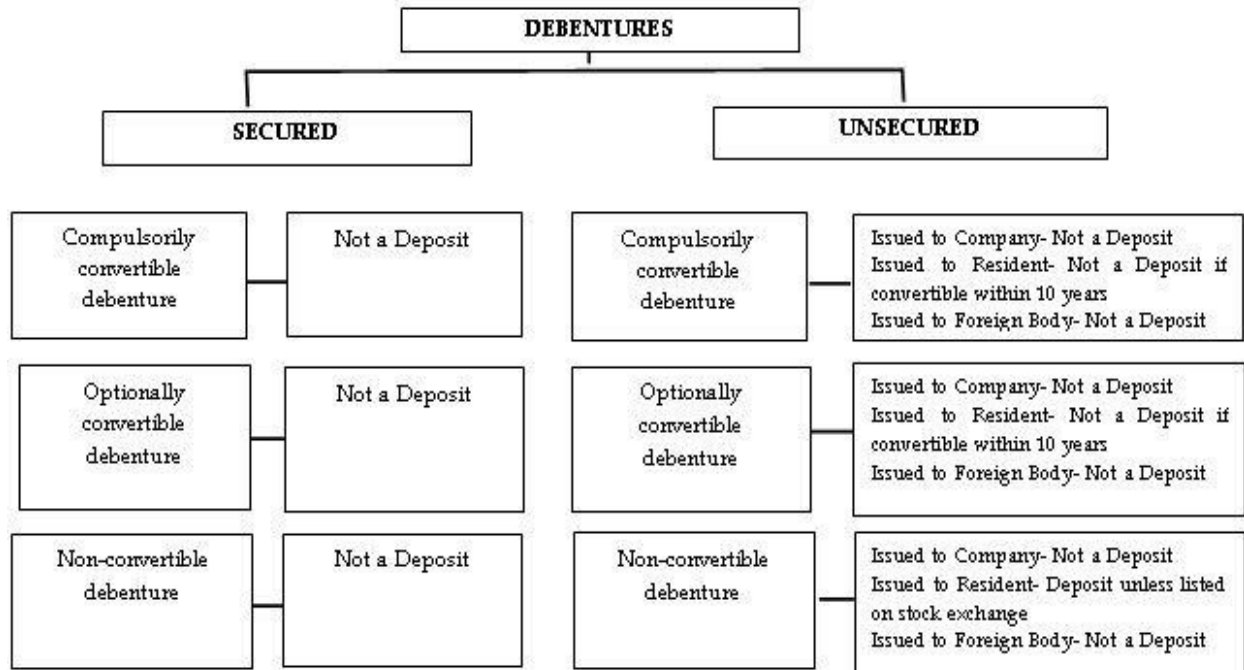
DEBENTURES

SECURED

UNSECURED

Compulsorily convertible debenture

Not a Deposit

Compulsorily convertible debenture

Issued to Company- Not a Deposit
Issued to Resident- Not a Deposit if convertible within 10 years
Issued to Foreign Body- Not a Deposit

Optionally convertible debenture

Not a Deposit

Optionally convertible debenture

Issued to Company- Not a Deposit
Issued to Resident- Not a Deposit if convertible within 10 years
Issued to Foreign Body- Not a Deposit

Non-convertible debenture

Not a Deposit

Non-convertible debenture

Issued to Company- Not a Deposit
Issued to Resident- Deposit unless listed on stock exchange
Issued to Foreign Body- Not a Deposit